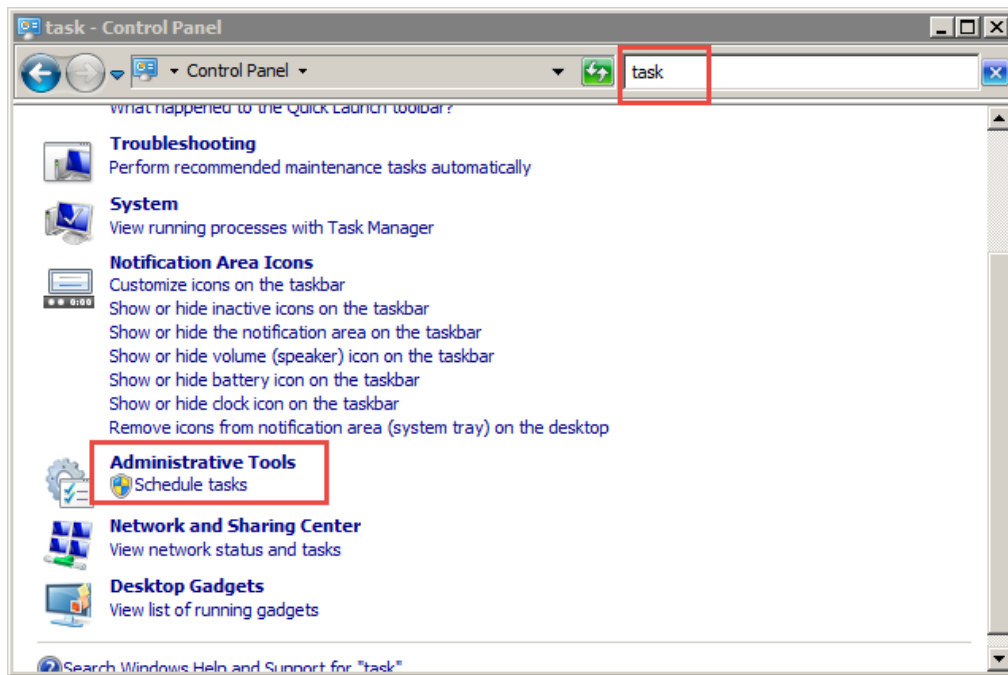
task - Control Panel

Control Panel

task

What happened to the Quick Launch toolbar?

Troubleshooting
Perform recommended maintenance tasks automatically

System
View running processes with Task Manager

Notification Area Icons
Customize icons on the taskbar
Show or hide inactive icons on the taskbar
Show or hide the notification area on the taskbar
Show or hide volume (speaker) icon on the taskbar
Show or hide battery icon on the taskbar
Show or hide clock icon on the taskbar
Remove icons from notification area (system tray) on the desktop

Administrative Tools
Schedule tasks

Network and Sharing Center
View network status and tasks

Desktop Gadgets
View list of running gadgets

Search Windows Help and Support for "task"